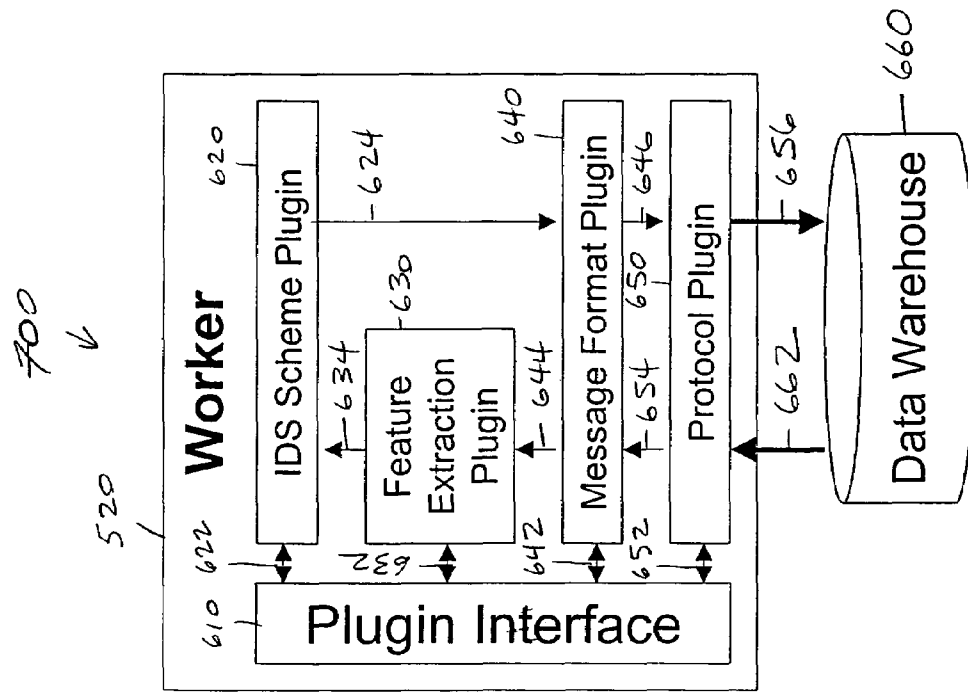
700

520

Worker

620

IDS Scheme Plugin

624

630

634

Feature Extraction Plugin

640

Message Format Plugin

644

646

650

654

Protocol Plugin

656

662

660

Data Warehouse

622

632

642

652

610

Plugin Interface